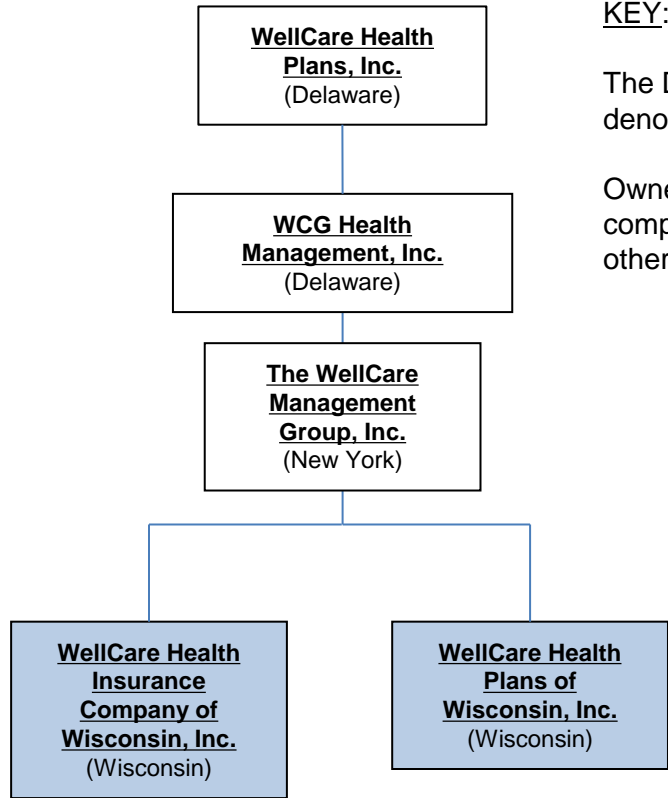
**WellCare Health Plans, Inc.**
(Delaware)

**WCG Health Management, Inc.**
(Delaware)

**The WellCare Management Group, Inc.**
(New York)

**WellCare Health Insurance Company of Wisconsin, Inc.**
(Wisconsin)

**WellCare Health Plans of Wisconsin, Inc.**
(Wisconsin)

KEY:

The D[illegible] deno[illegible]

Owne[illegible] comp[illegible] other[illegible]